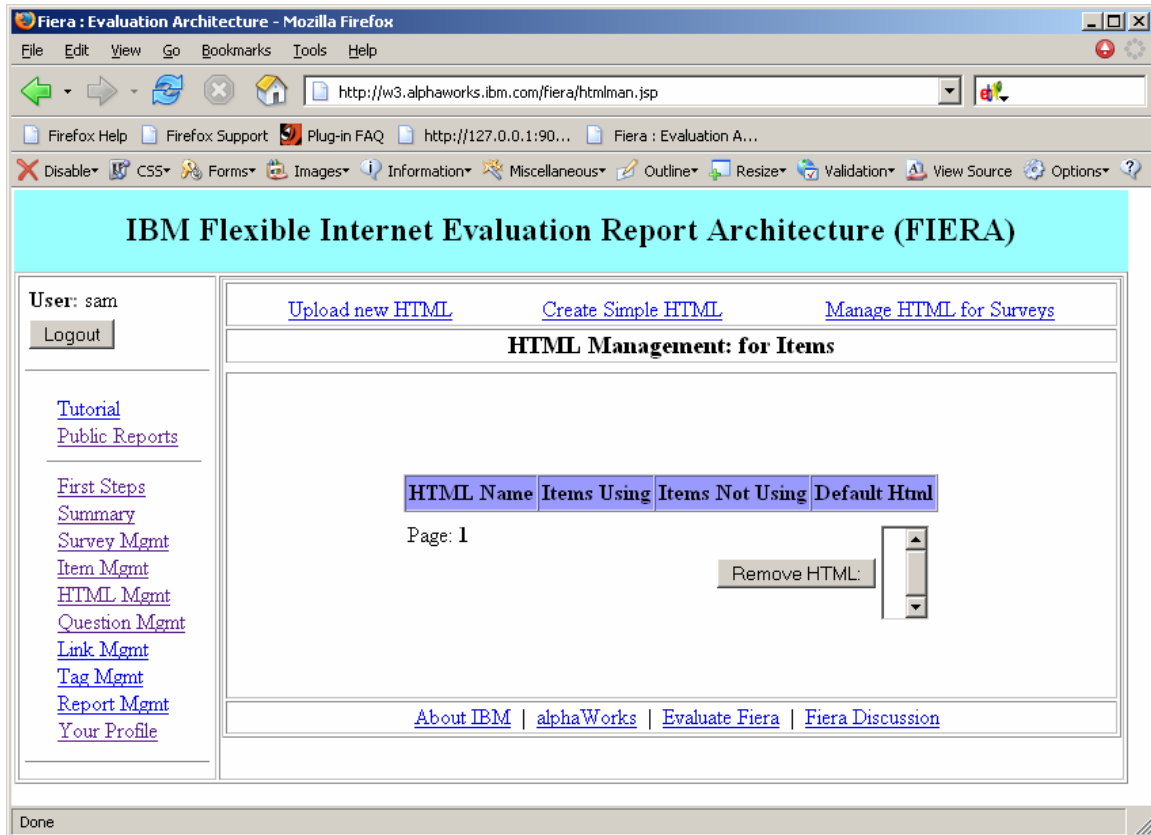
Fiera : Evaluation Architecture - Mozilla Firefox

File Edit View Go Bookmarks Tools Help

http://w3.alphaworks.ibm.com/fiera/htmlman.jsp

Firefox Help Firefox Support Plug-in FAQ http://127.0.0.1:90... Fiera : Evaluation A...

Disable CSS Forms Images Information Miscellaneous Outline Resize Validation View Source Options

IBM Flexible Internet Evaluation Report Architecture (FIERA)

User: sam

Logout

Tutorial
Public Reports

First Steps
Summary
Survey Mgmt
Item Mgmt
HTML Mgmt
Question Mgmt
Link Mgmt
Tag Mgmt
Report Mgmt
Your Profile

Upload new HTML Create Simple HTML Manage HTML for Surveys

HTML Management: for Items

| HTML Name | Items Using | Items Not Using | Default Html |
|---|---|---|---|

Page: 1

Remove HTML:

About IBM | alphaWorks | Evaluate Fiera | Fiera Discussion

Done